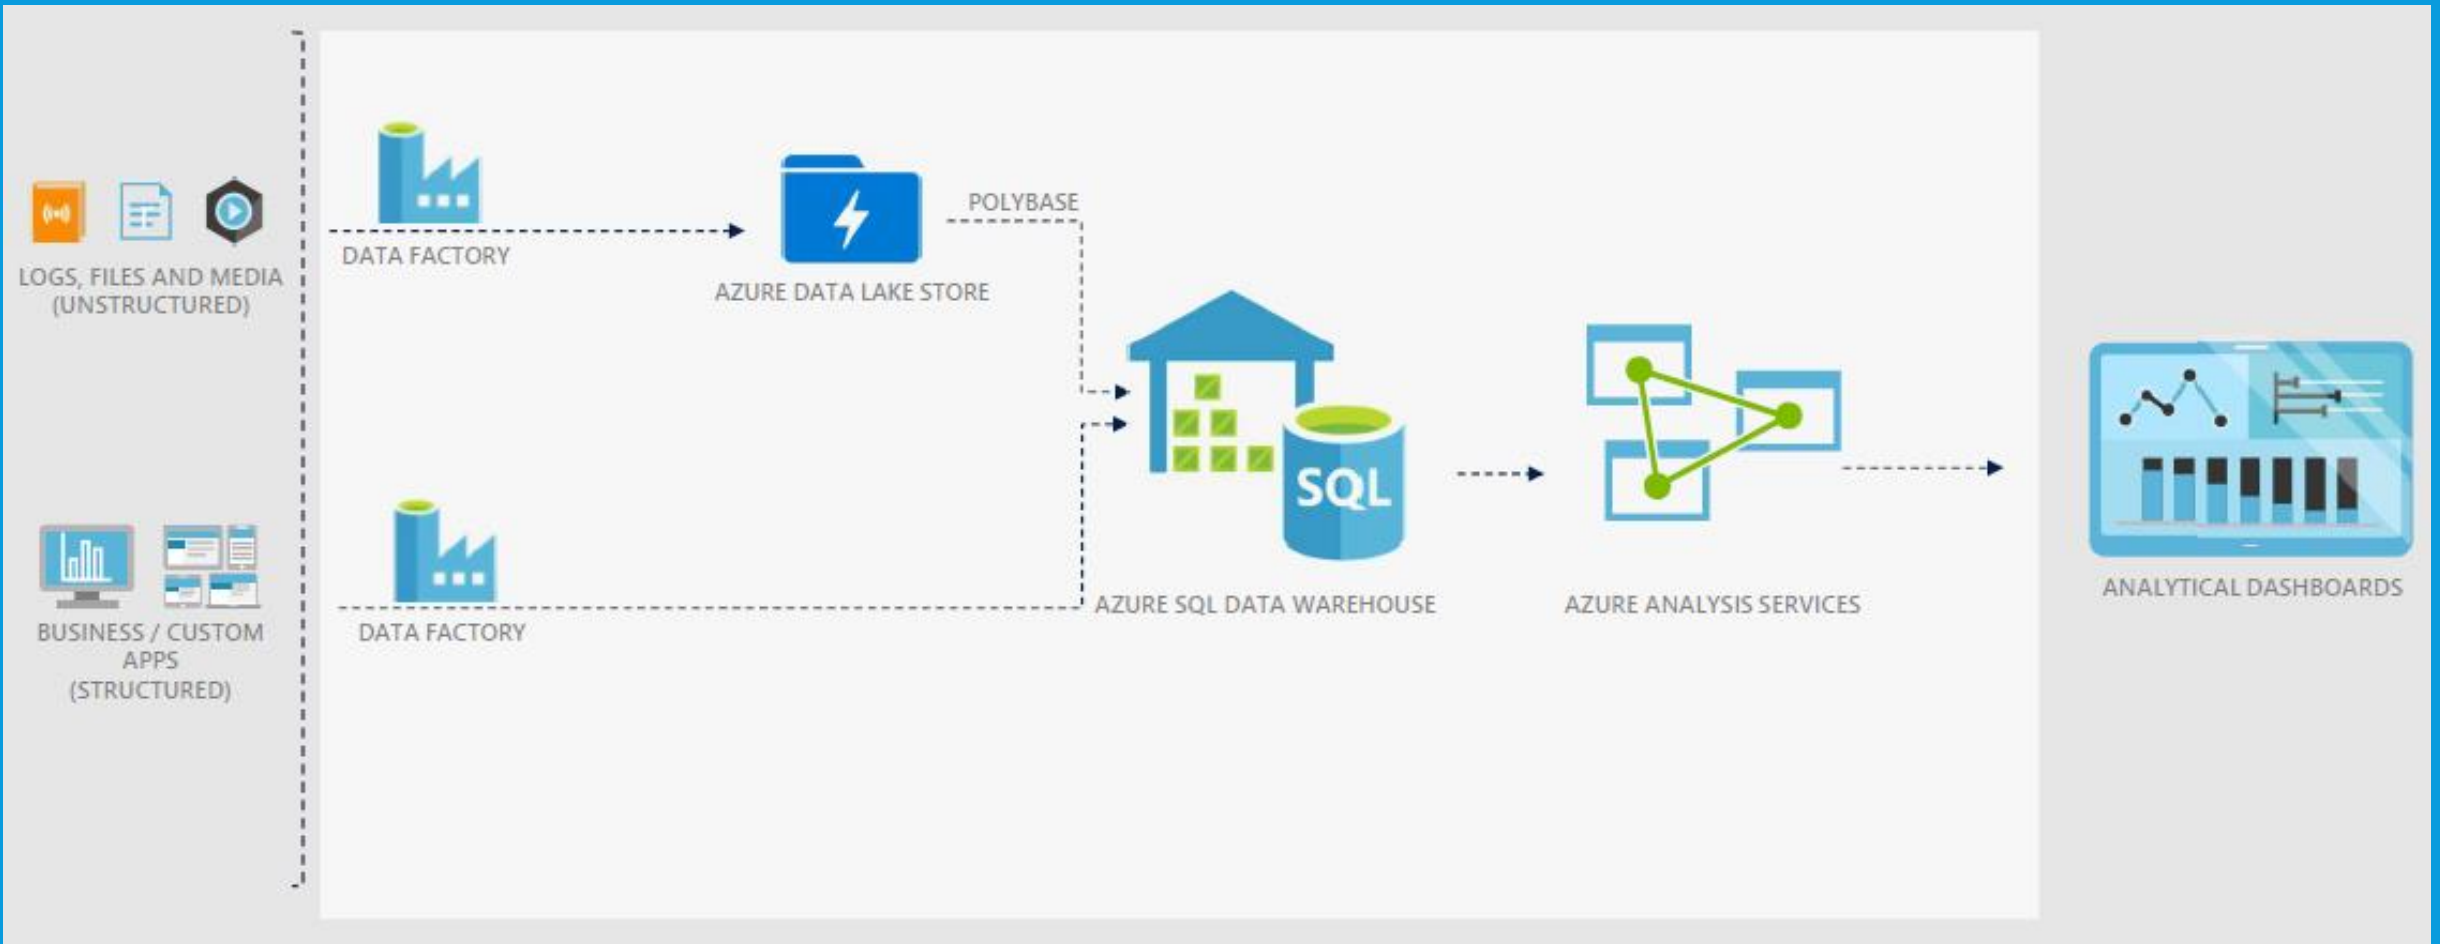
LOGS, FILES AND MEDIA (UNSTRUCTURED)

DATA FACTORY

AZURE DATA LAKE STORE

POLYBASE

SQL

AZURE SQL DATA WAREHOUSE

AZURE ANALYSIS SERVICES

ANALYTICAL DASHBOARDS

BUSINESS / CUSTOM APPS (STRUCTURED)

DATA FACTORY